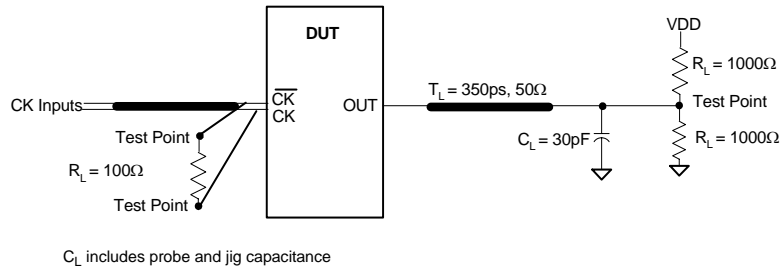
DUT

CK Inputs

$\overline{CK}$

CK

OUT

Test Point

$R_L = 100\Omega$

Test Point

$T_L = 350ps, 50\Omega$

$C_L = 30pF$

VDD

$R_L = 1000\Omega$

Test Point

$R_L = 1000\Omega$

$C_L$ includes probe and jig capacitance